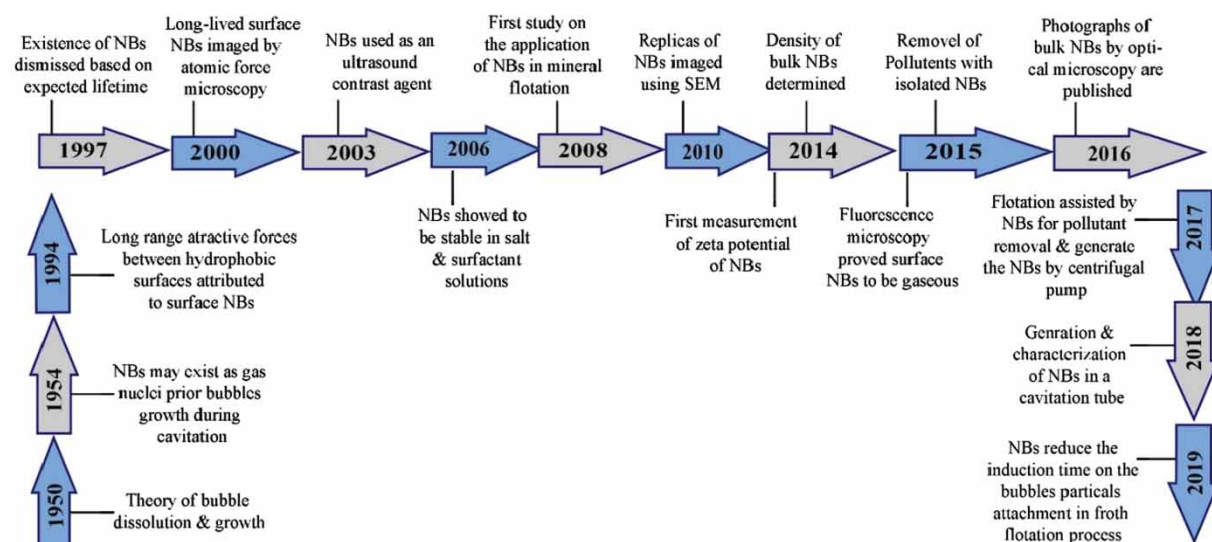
Existence of NBs dismissed based on expected lifetime

Long-lived surface NBs imaged by atomic force microscopy

NBs used as an ultrasound contrast agent

First study on the application of NBs in mineral flotation

Replicas of NBs imaged using SEM

Density of bulk NBs determined

Removel of Pollutents with isolated NBs

Photographs of bulk NBs by optical microscopy are published

1997

2000

2003

2006

2008

2010

2014

2015

2016

NBs showed to be stable in salt & surfactant solutions

First measurement of zeta potential of NBs

Fluorescence microscopy proved surface NBs to be gaseous

1994

Long range atractive forces between hydrophobic surfaces attributed to surface NBs

1954

NBs may exist as gas nuclei prior bubbles growth during cavitation

1950

Theory of bubble dissolution & growth

2017

Flotation assisted by NBs for pollutant removal & generate the NBs by centrifugal pump

2018

Genration & characterization of NBs in a cavitation tube

2019

NBs reduce the induction time on the bubbles particals attachment in froth flotation process